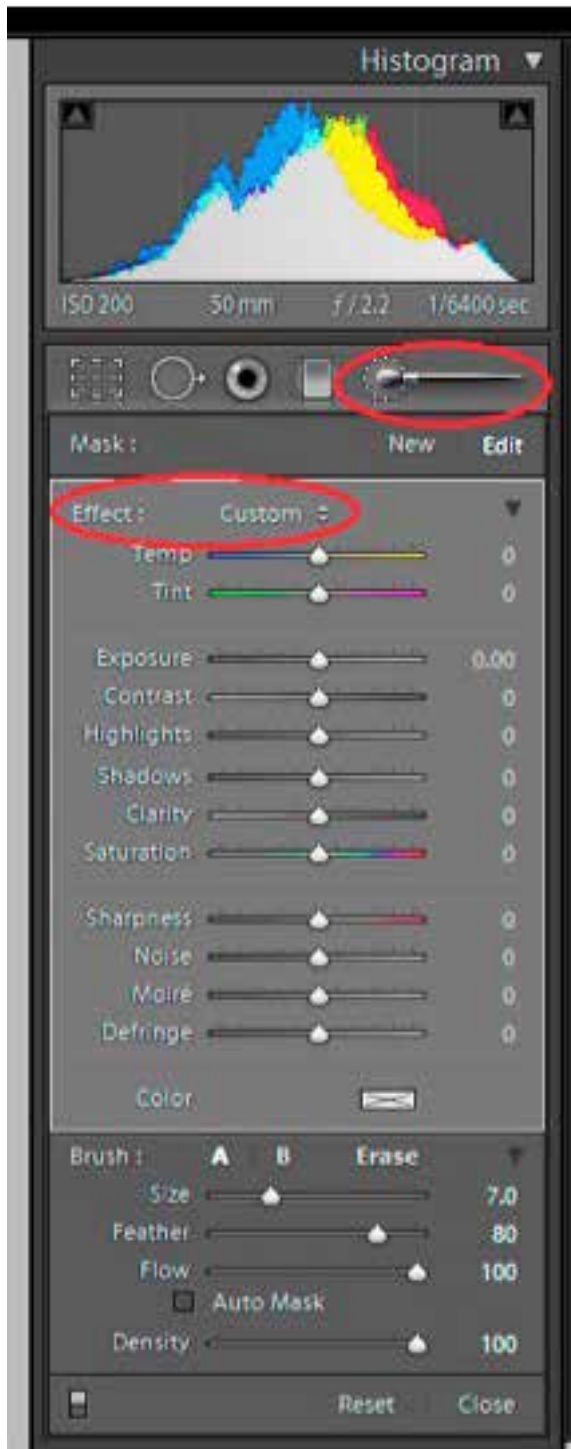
Histogram ▼

ISO 200 50 mm f / 2.2 1/6400 sec

Mask : New Edit

Effect : Custom ÷

| | |
|---|---|
| Temp | 0 |
| Tint | 0 |
| Exposure | 0.00 |
| Contrast | 0 |
| Highlights | 0 |
| Shadows | 0 |
| Clarity | 0 |
| Saturation | 0 |
| Sharpness | 0 |
| Noise | 0 |
| Moire | 0 |
| Defringe | 0 |

Color

Brush : A B Erase

| | |
|---|---|
| Size | 7.0 |
| Feather | 80 |
| Flow | 100 |

Auto Mask

| | |
|---|---|
| Density | 100 |

Reset Close